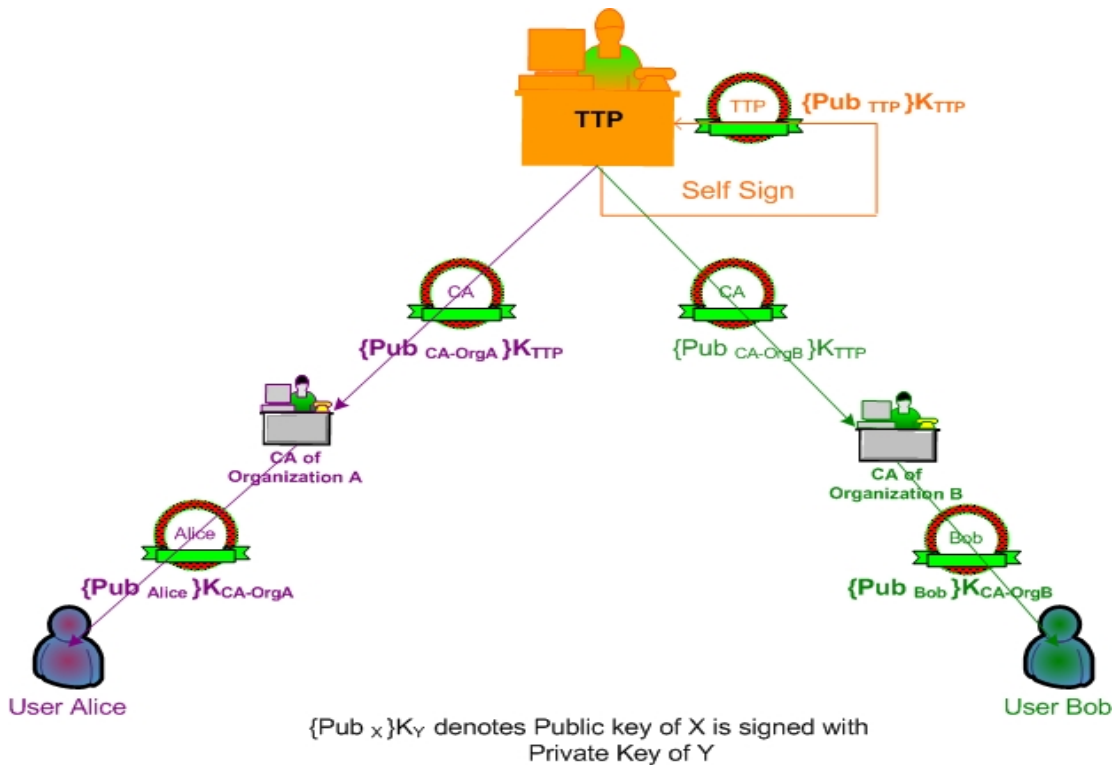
TTP

TTP

$\{Pub_{TTP}\}K_{TTP}$

Self Sign

CA

$\{Pub_{CA-OrgA}\}K_{TTP}$

CA

$\{Pub_{CA-OrgB}\}K_{TTP}$

CA of Organization A

CA of Organization B

Alice

$\{Pub_{Alice}\}K_{CA-OrgA}$

Bob

$\{Pub_{Bob}\}K_{CA-OrgB}$

User Alice

User Bob

$\{Pub_{X}\}K_{Y}$ denotes Public key of X is signed with Private Key of Y